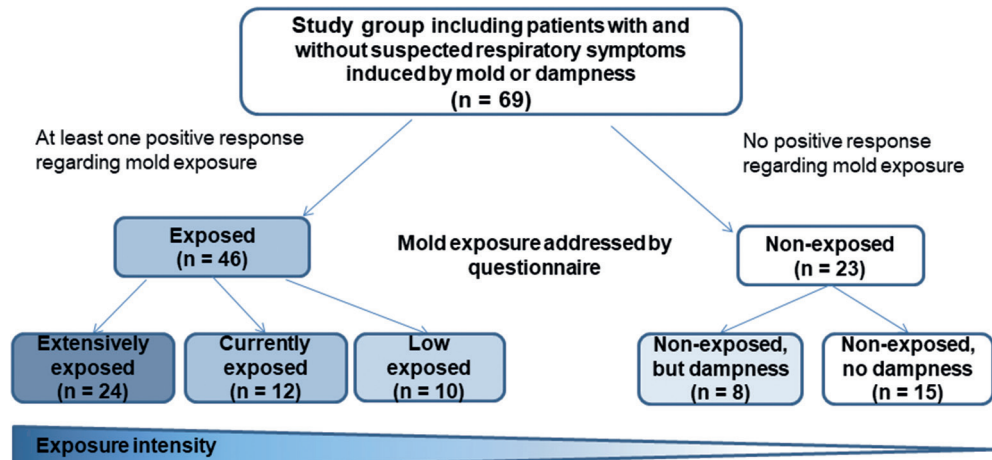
Study group including patients with and without suspected respiratory symptoms induced by mold or dampness
(n = 69)

At least one positive response regarding mold exposure

No positive response regarding mold exposure

Exposed
(n = 46)

Mold exposure addressed by questionnaire

Non-exposed
(n = 23)

Extensively exposed
(n = 24)

Currently exposed
(n = 12)

Low exposed
(n = 10)

Non-exposed, but dampness
(n = 8)

Non-exposed, no dampness
(n = 15)

Exposure intensity